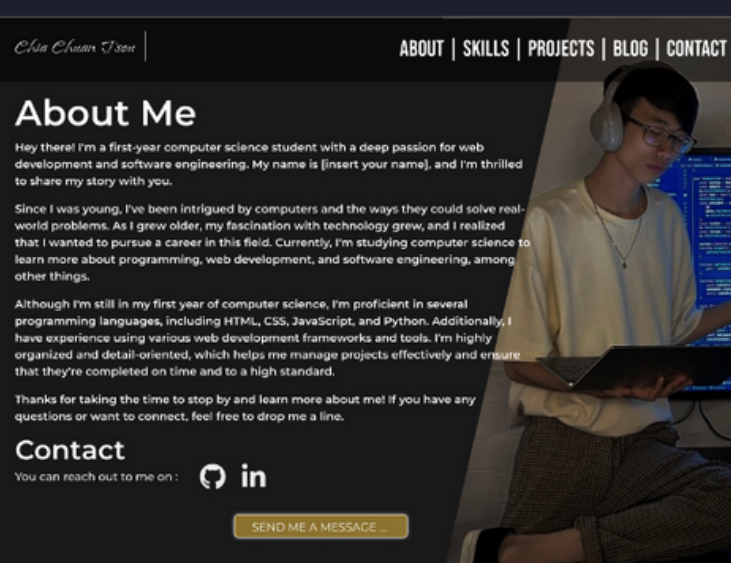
Chia Chuan Tson

ABOUT | SKILLS | PROJECTS | BLOG | CONTACT

About Me

Hey there! I'm a first-year computer science student with a deep passion for web development and software engineering. My name is [insert your name], and I'm thrilled to share my story with you.

Since I was young, I've been intrigued by computers and the ways they could solve real-world problems. As I grew older, my fascination with technology grew, and I realized that I wanted to pursue a career in this field. Currently, I'm studying computer science to learn more about programming, web development, and software engineering, among other things.

Although I'm still in my first year of computer science, I'm proficient in several programming languages, including HTML, CSS, JavaScript, and Python. Additionally, I have experience using various web development frameworks and tools. I'm highly organized and detail-oriented, which helps me manage projects effectively and ensure that they're completed on time and to a high standard.

Thanks for taking the time to stop by and learn more about me! If you have any questions or want to connect, feel free to drop me a line.

Contact

You can reach out to me on :

SEND ME A MESSAGE ...